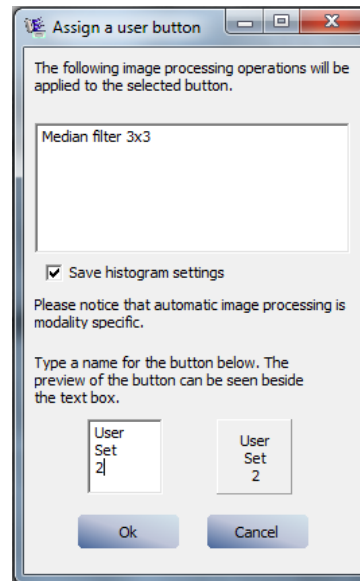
Assign a user button

The following image processing operations will be applied to the selected button.

Median filter 3x3

Save histogram settings

Please notice that automatic image processing is modality specific.

Type a name for the button below. The preview of the button can be seen beside the text box.

User
Set
2

User
Set
2

Ok

Cancel